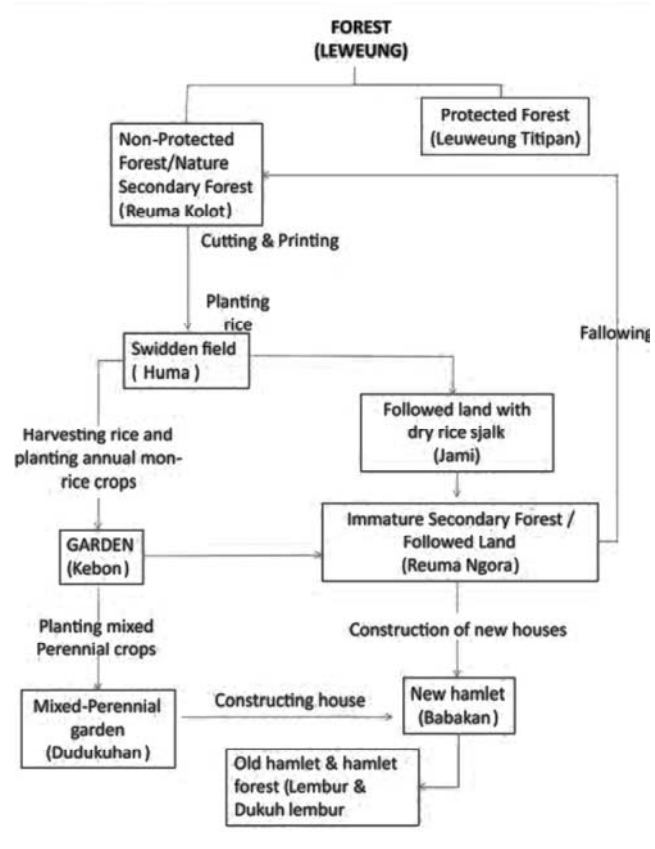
FOREST
(LEWEUNG)

Non-Protected Forest/Nature Secondary Forest (Reuma Kolot)

Protected Forest (Leuweung Titipan)

Cutting & Printing

Planting rice

Swidden field ( Huma )

Fallowing

Followed land with dry rice sjalk (Jami)

Harvesting rice and planting annual mon-rice crops

GARDEN (Kebon)

Immature Secondary Forest / Followed Land (Reuma Ngora)

Planting mixed Perennial crops

Construction of new houses

Mixed-Perennial garden (Dudukuhan )

Constructing house

New hamlet (Babakan )

Old hamlet & hamlet forest (Lembur & Dukuh lembur